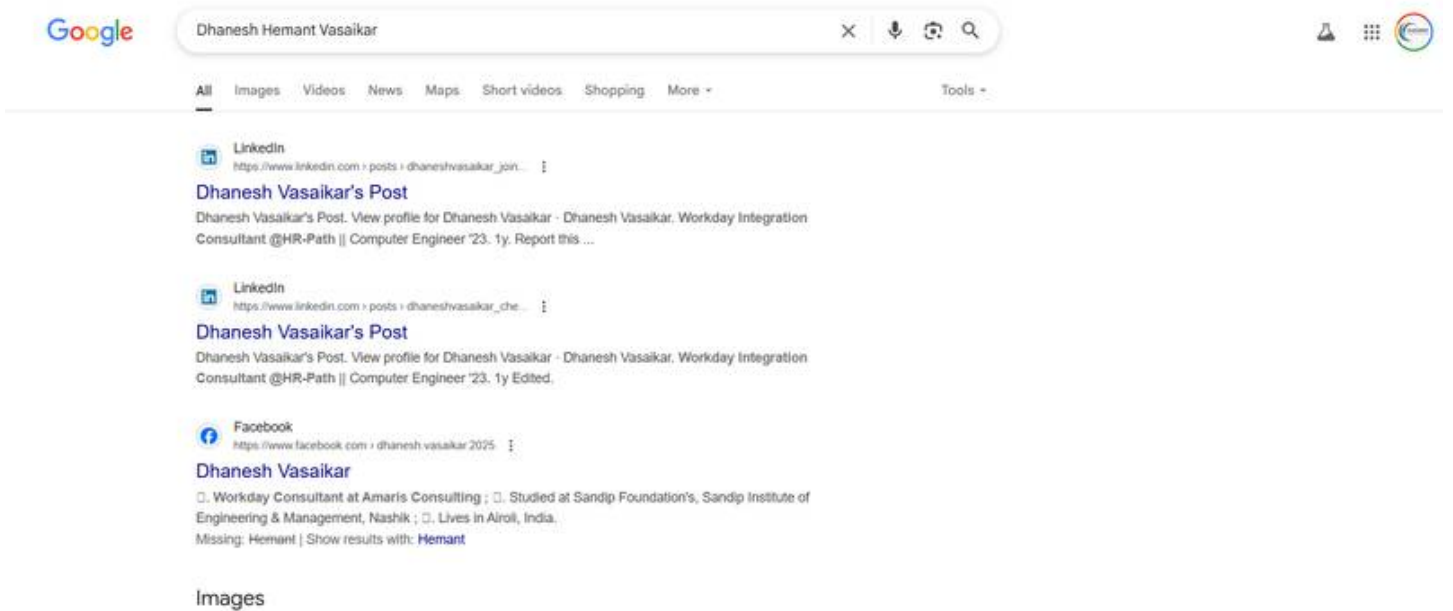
Google

Dhanesh Hemant Vasaikar

All Images Videos News Maps Short videos Shopping More ▾ Tools ▾

LinkedIn
https://www.linkedin.com › posts › dhaneshvasaikar_join...

Dhanesh Vasaikar's Post

Dhanesh Vasaikar's Post. View profile for Dhanesh Vasaikar · Dhanesh Vasaikar. Workday Integration Consultant @HR-Path || Computer Engineer '23. 1y. Report this ...

LinkedIn
https://www.linkedin.com › posts › dhaneshvasaikar_che...

Dhanesh Vasaikar's Post

Dhanesh Vasaikar's Post. View profile for Dhanesh Vasaikar · Dhanesh Vasaikar. Workday Integration Consultant @HR-Path || Computer Engineer '23. 1y Edited.

Facebook
https://www.facebook.com › dhanesh.vasaikar.2025

Dhanesh Vasaikar

□. Workday Consultant at Amaris Consulting ; □. Studied at Sandip Foundation's, Sandip Institute of Engineering & Management, Nashik ; □. Lives in Airoli, India.
Missing: Hemant | Show results with: Hemant

Images